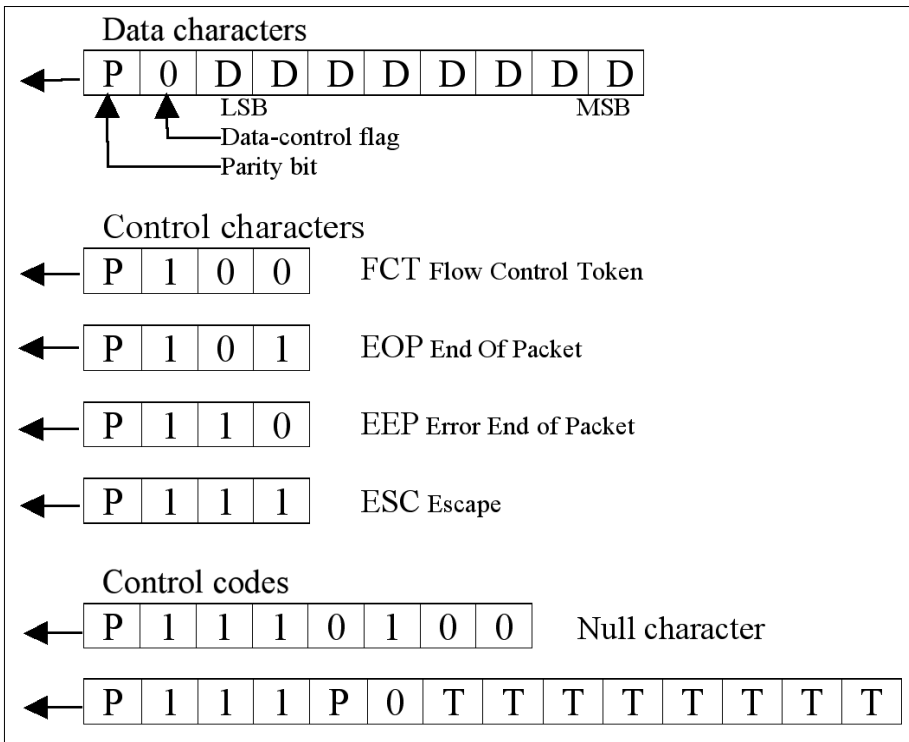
Data characters

| P | 0 | D | D | D | D | D | D | D | D |
|---|---|---|---|---|---|---|---|---|---|

LSB MSB

Data-control flag

Parity bit

Control characters

| P | 1 | 0 | 0 |
|---|---|---|---|

FCT Flow Control Token

| P | 1 | 0 | 1 |
|---|---|---|---|

EOP End Of Packet

| P | 1 | 1 | 0 |
|---|---|---|---|

EEP Error End of Packet

| P | 1 | 1 | 1 |
|---|---|---|---|

ESC Escape

Control codes

| P | 1 | 1 | 1 | 0 | 1 | 0 | 0 |
|---|---|---|---|---|---|---|---|

Null character

| P | 1 | 1 | 1 | P | 0 | T | T | T | T | T | T | T | T |
|---|---|---|---|---|---|---|---|---|---|---|---|---|---|